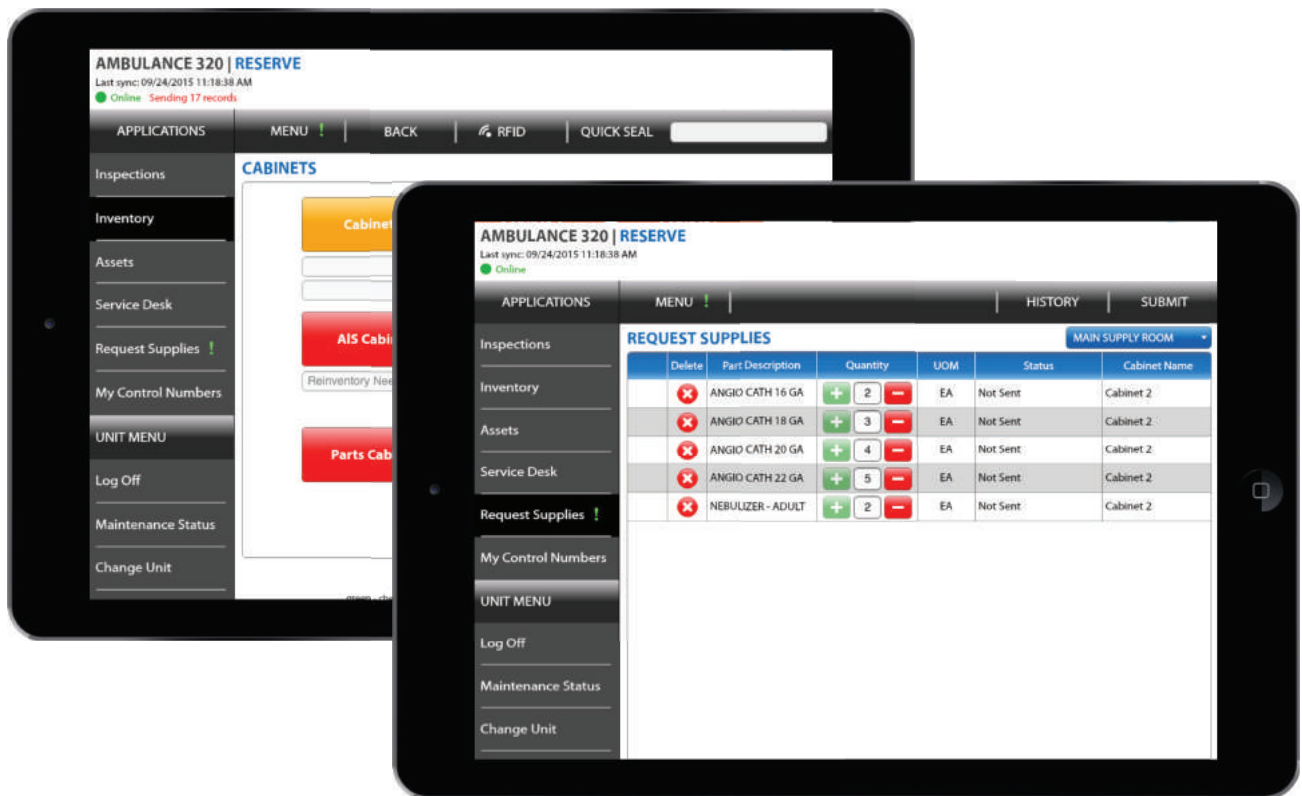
AMBULANCE 320 | RESERVE
Last sync: 09/24/2015 11:18:38 AM
Online Sending 17 records

APPLICATIONS
MENU !
BACK
RFID
QUICK SEAL

Inspections
Inventory
Assets
Service Desk
Request Supplies !
My Control Numbers
UNIT MENU
Log Off
Maintenance Status
Change Unit

CABINETS
Cabinet
AIS Cabin
Reinventory Nee
Parts Cab

AMBULANCE 320 | RESERVE
Last sync: 09/24/2015 11:18:38 AM
Online

APPLICATIONS
MENU !
HISTORY
SUBMIT

Inspections
Inventory
Assets
Service Desk
Request Supplies !
My Control Numbers
UNIT MENU
Log Off
Maintenance Status
Change Unit

REQUEST SUPPLIES
MAIN SUPPLY ROOM

| Delete | Part Description | Quantity | UOM | Status | Cabinet Name |
|---|---|---|---|---|---|
| | ANGIO CATH 16 GA | 2 | EA | Not Sent | Cabinet 2 |
| | ANGIO CATH 18 GA | 3 | EA | Not Sent | Cabinet 2 |
| | ANGIO CATH 20 GA | 4 | EA | Not Sent | Cabinet 2 |
| | ANGIO CATH 22 GA | 5 | EA | Not Sent | Cabinet 2 |
| | NEBULIZER - ADULT | 2 | EA | Not Sent | Cabinet 2 |